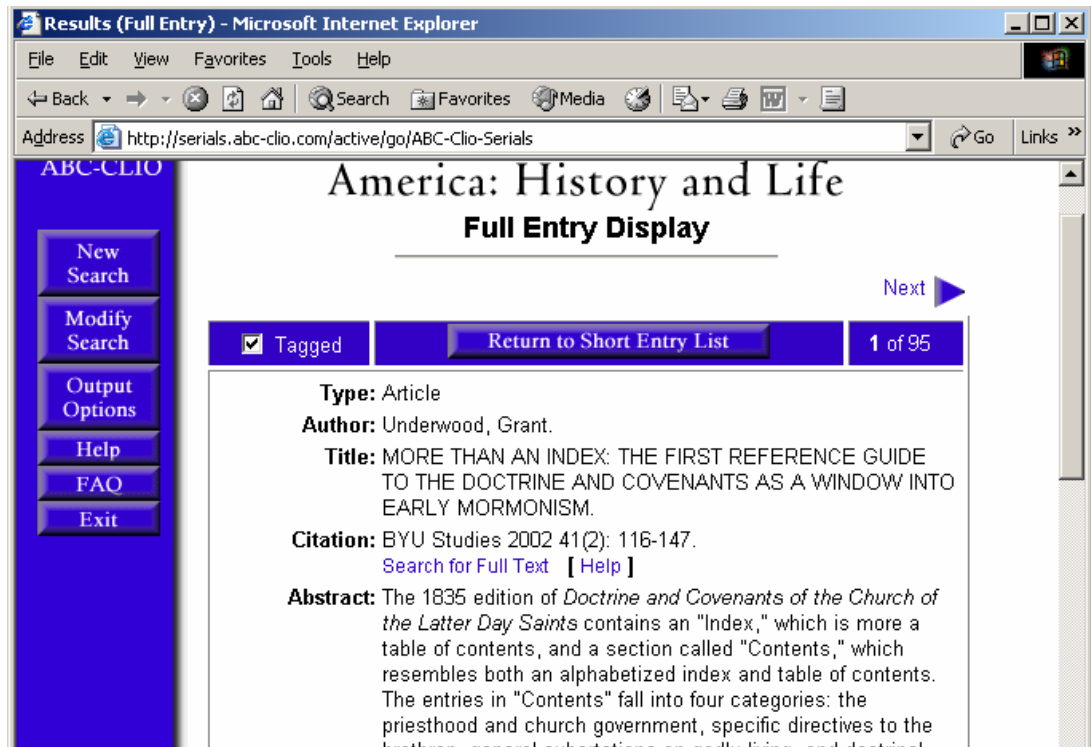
Results (Full Entry) - Microsoft Internet Explorer

File Edit View Favorites Tools Help

Back Search Favorites Media

Address http://serials.abc-clio.com/active/go/ABC-Clio-Serials Go Links »

ABC-CLIO

New Search

Modify Search

Output Options

Help

FAQ

Exit

America: History and Life

Full Entry Display

Next

Tagged

Return to Short Entry List

1 of 95

Type: Article

Author: Underwood, Grant.

Title: MORE THAN AN INDEX: THE FIRST REFERENCE GUIDE TO THE DOCTRINE AND COVENANTS AS A WINDOW INTO EARLY MORMONISM.

Citation: BYU Studies 2002 41(2): 116-147.
Search for Full Text [ Help ]

Abstract: The 1835 edition of *Doctrine and Covenants of the Church of the Latter Day Saints* contains an "Index," which is more a table of contents, and a section called "Contents," which resembles both an alphabetized index and table of contents. The entries in "Contents" fall into four categories: the priesthood and church government, specific directives to the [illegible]